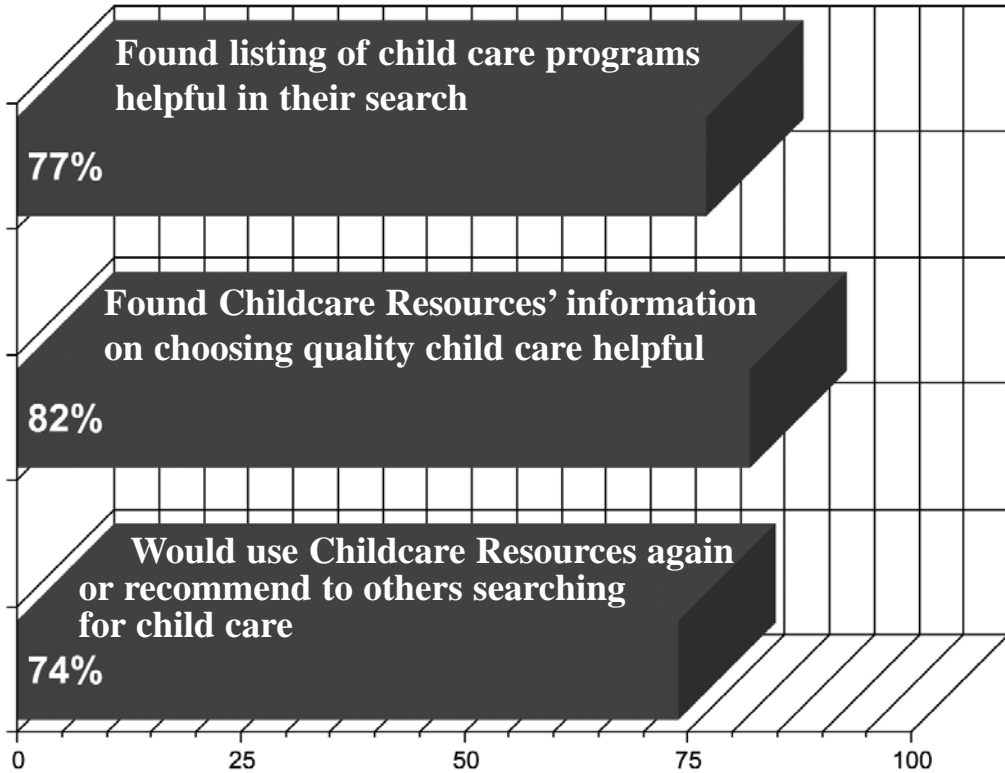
Found listing of child care programs helpful in their search

77%

Found Childcare Resources' information on choosing quality child care helpful

82%

Would use Childcare Resources again or recommend to others searching for child care

74%

0
25
50
75
100